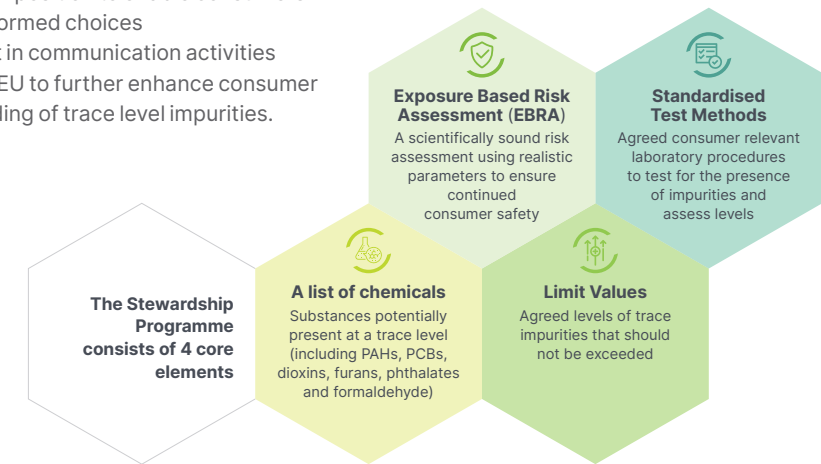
ormed choices
t in communication activities
EU to further enhance consumer
ding of trace level impurities.

Exposure Based Risk Assessment (EBRA)
A scientifically sound risk assessment using realistic parameters to ensure continued consumer safety

Standardised Test Methods
Agreed consumer relevant laboratory procedures to test for the presence of impurities and assess levels

The Stewardship Programme consists of 4 core elements

A list of chemicals
Substances potentially present at a trace level (including PAHs, PCBs, dioxins, furans, phthalates and formaldehyde)

Limit Values
Agreed levels of trace impurities that should not be exceeded